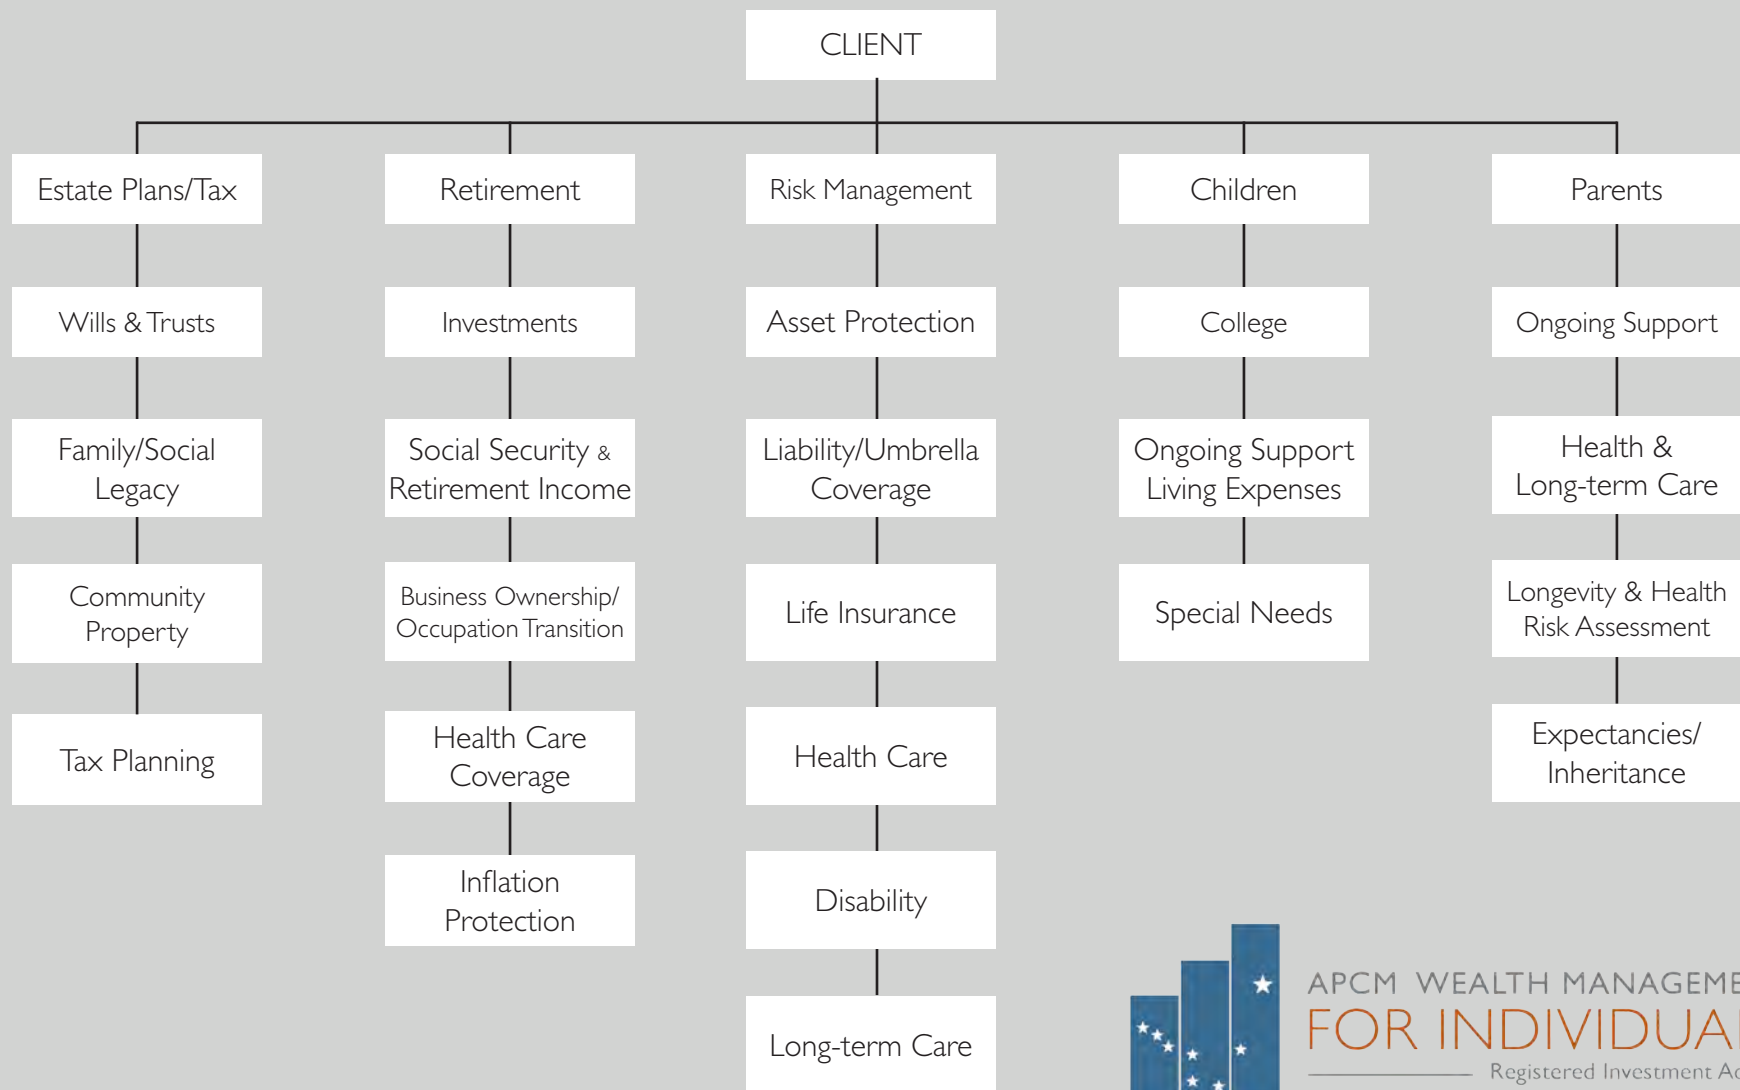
CLIENT

Estate Plans/Tax

Wills & Trusts

Family/Social Legacy

Community Property

Tax Planning

Retirement

Investments

Social Security & Retirement Income

Business Ownership/ Occupation Transition

Health Care Coverage

Inflation Protection

Risk Management

Asset Protection

Liability/Umbrella Coverage

Life Insurance

Health Care

Disability

Long-term Care

Children

College

Ongoing Support Living Expenses

Special Needs

Parents

Ongoing Support

Health & Long-term Care

Longevity & Health Risk Assessment

Expectancies/ Inheritance

APCM WEALTH MANAGEME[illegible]
FOR INDIVIDUA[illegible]
Registered Investment A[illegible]